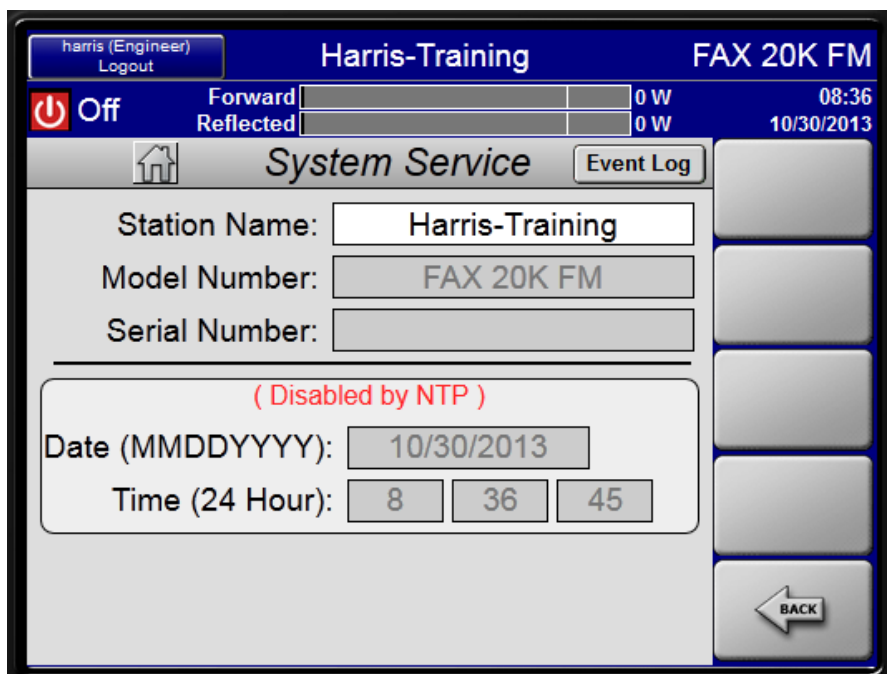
harris (Engineer)
Logout

Harris-Training

FAX 20K FM

Off

Forward

0 W

Reflected

0 W

08:36
10/30/2013

System Service

Event Log

Station Name: Harris-Training

Model Number: FAX 20K FM

Serial Number:

( Disabled by NTP )

Date (MMDDYYYY): 10/30/2013

Time (24 Hour): 8 36 45

BACK